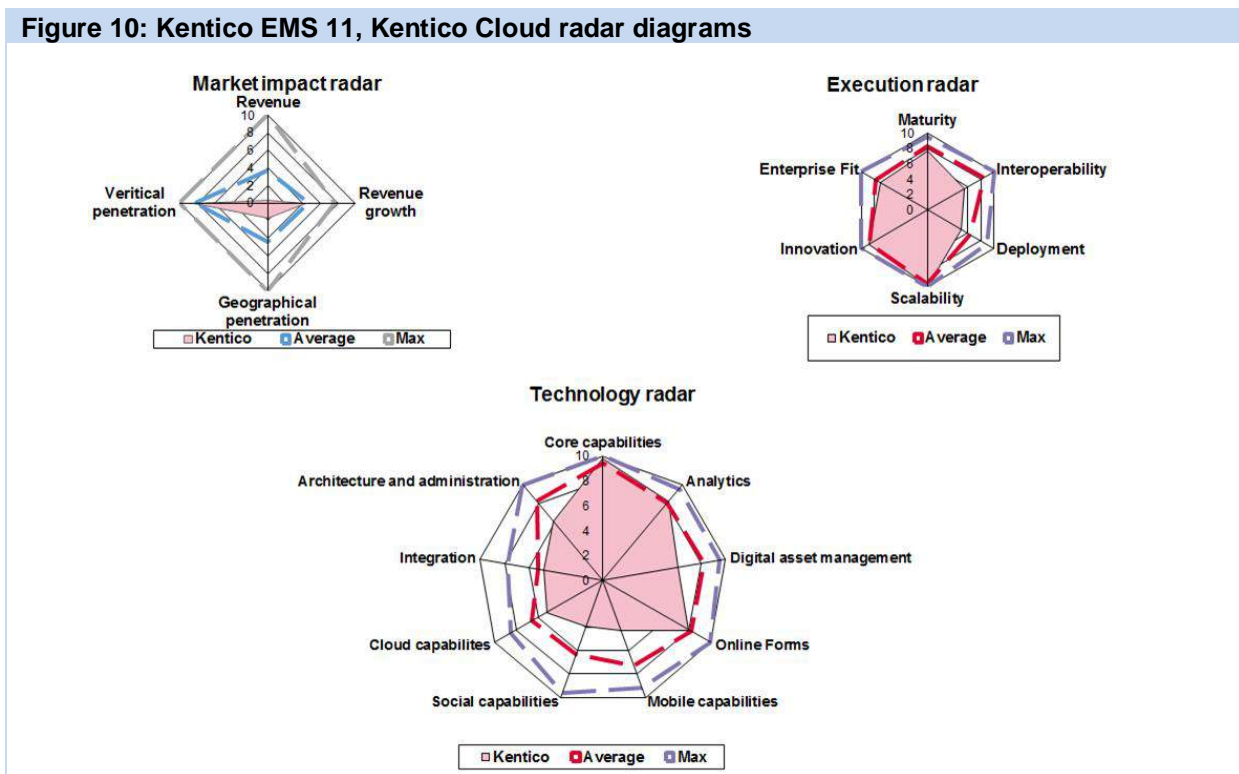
Figure 10: Kentico EMS 11, Kentico Cloud radar diagrams

Market impact radar

Revenue

10
8
6
4
2
0

Veritical penetration

Revenue growth

Geographical penetration

Kentico Average Max

Execution radar

Maturity

10
8
6
4
2
0

Enterprise Fit

Interoperability

Innovation

Deployment

Scalability

Kentico Average Max

Technology radar

Core capabilities

10
8
6
4
2
0

Architecture and administration

Analytics

Integration

Digital asset management

Cloud capabilites

Online Forms

Social capabilities

Mobile capabilities

Kentico Average Max